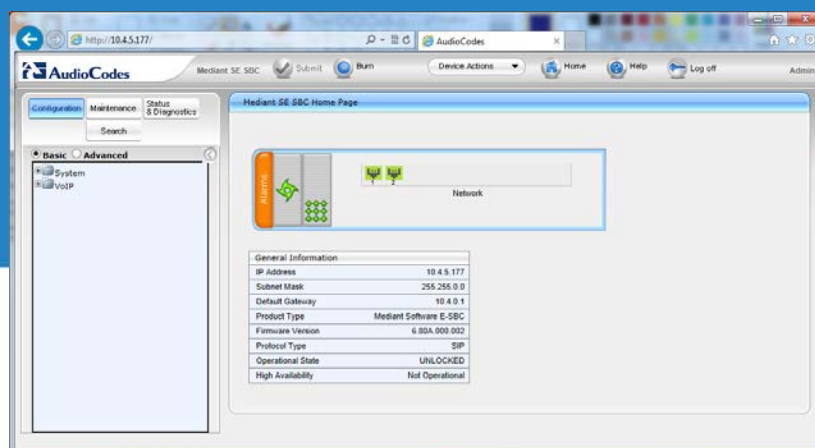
http://10.4.5.177/

AudioCodes

AudioCodes

Mediant SE SBC Submit Burn Device Actions Home Help Log off Admin

Configuration Maintenance Status & Diagnostics

Search

Basic Advanced

System
VoIP

Mediant SE SBC Home Page

Alarms

1 2

Network

| General Information | |
|---|---|
| IP Address | 10.4.5.177 |
| Subnet Mask | 255.255.0.0 |
| Default Gateway | 10.4.0.1 |
| Product Type | Mediant Software E-SBC |
| Firmware Version | 6.80A.000.002 |
| Protocol Type | SIP |
| Operational State | UNLOCKED |
| High Availability | Not Operational |